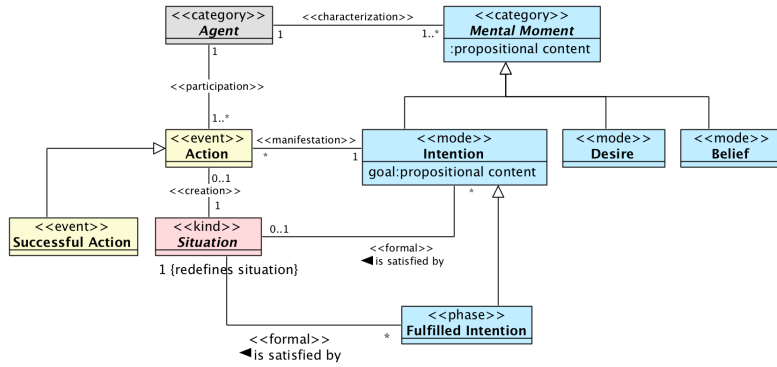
<<category>>
Agent

<<characterization>>
1
1..*

<<category>>
Mental Moment
:propositional content

1
<<participation>>
1..*

<<event>>
Action

<<manifestation>>
*
1

<<mode>>
Intention
goal:propositional content

<<mode>>
Desire

<<mode>>
Belief

0..1
<<creation>>
1

<<event>>
Successful Action

<<kind>>
Situation

0..1
*

<<formal>>
◀is satisfied by

1 {redefines situation}

<<phase>>
Fulfilled Intention

*
<<formal>>
◀is satisfied by